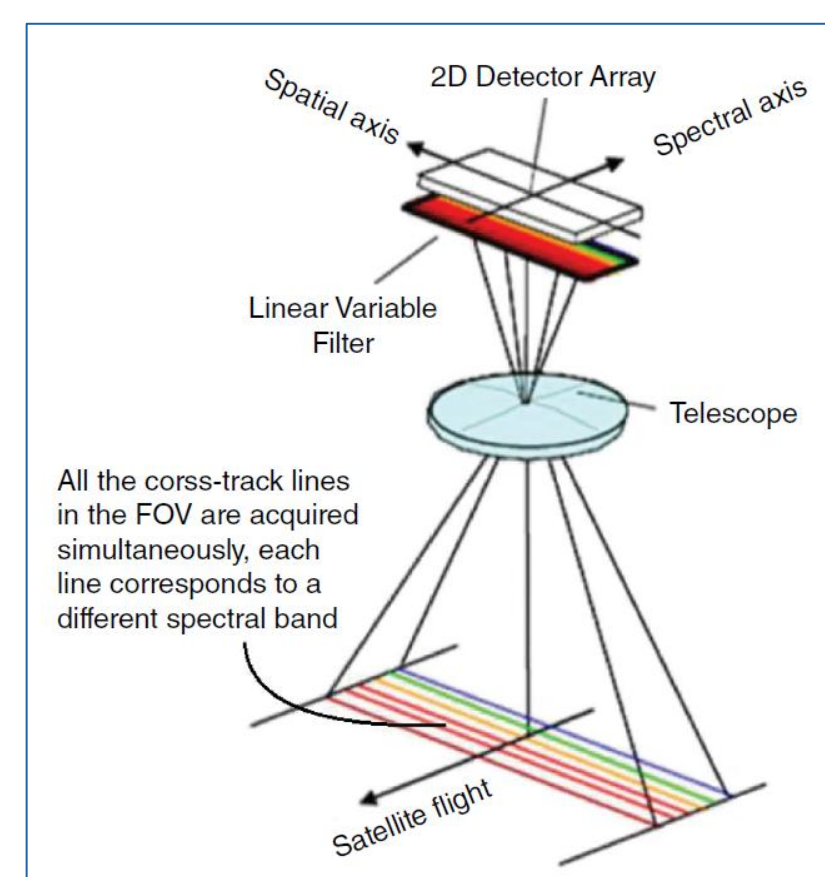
2D Detector Array

Spatial axis

Spectral axis

Linear Variable Filter

Telescope

All the corss-track lines in the FOV are acquired simultaneously, each line corresponds to a different spectral band

Satellite flight